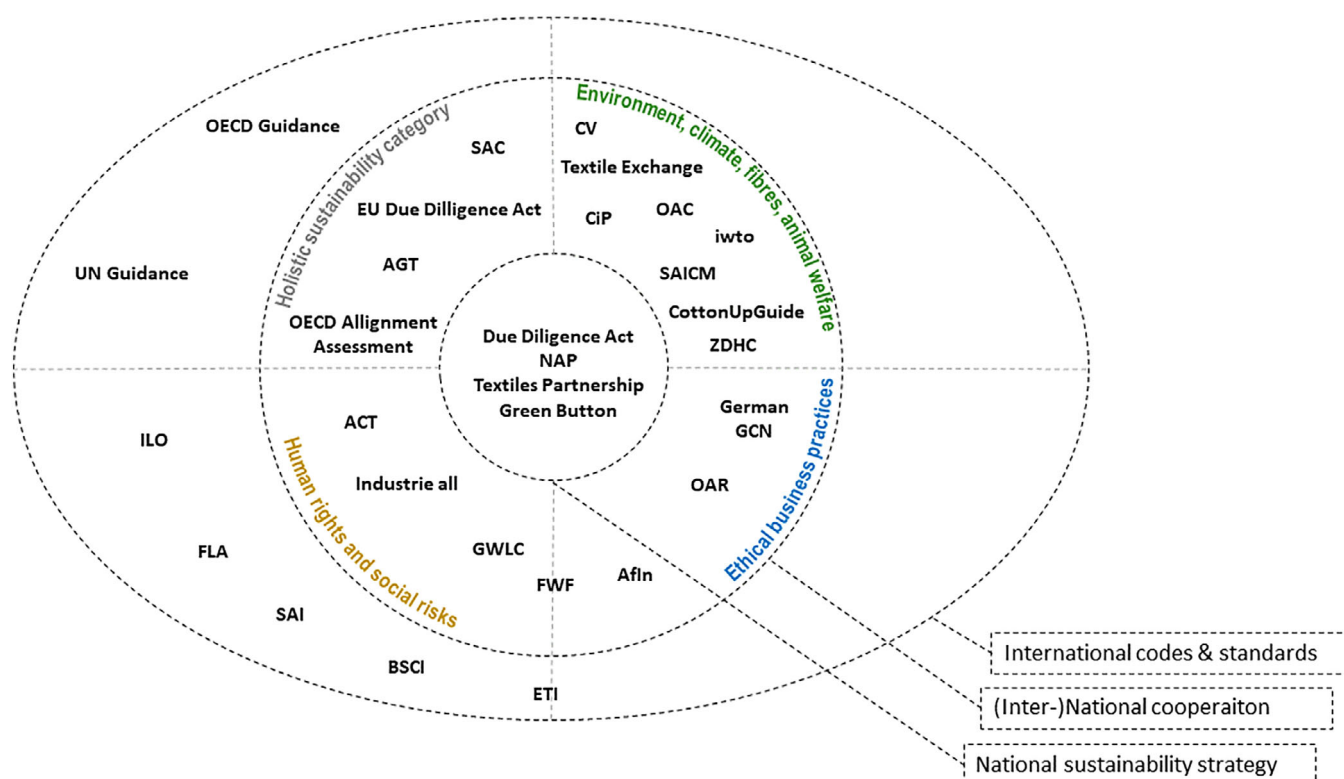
Holistic sustainability category

Environment, climate, fibres, animal welfare

OECD Guidance

SAC

CV

Textile Exchange

EU Due Dilligence Act

CiP

OAC

iwto

UN Guidance

AGT

SAICM

CottonUpGuide

OECD Allignment Assessment

Due Diligence Act
NAP
Textiles Partnership
Green Button

ZDHC

Ethical business practices

German GCN

ACT

ILO

Human rights and social risks

Industrie all

OAR

GWLC

FLA

AfIn

FWF

SAI

BSCI

ETI

International codes & standards

(Inter-)National cooperaiton

National sustainability strategy